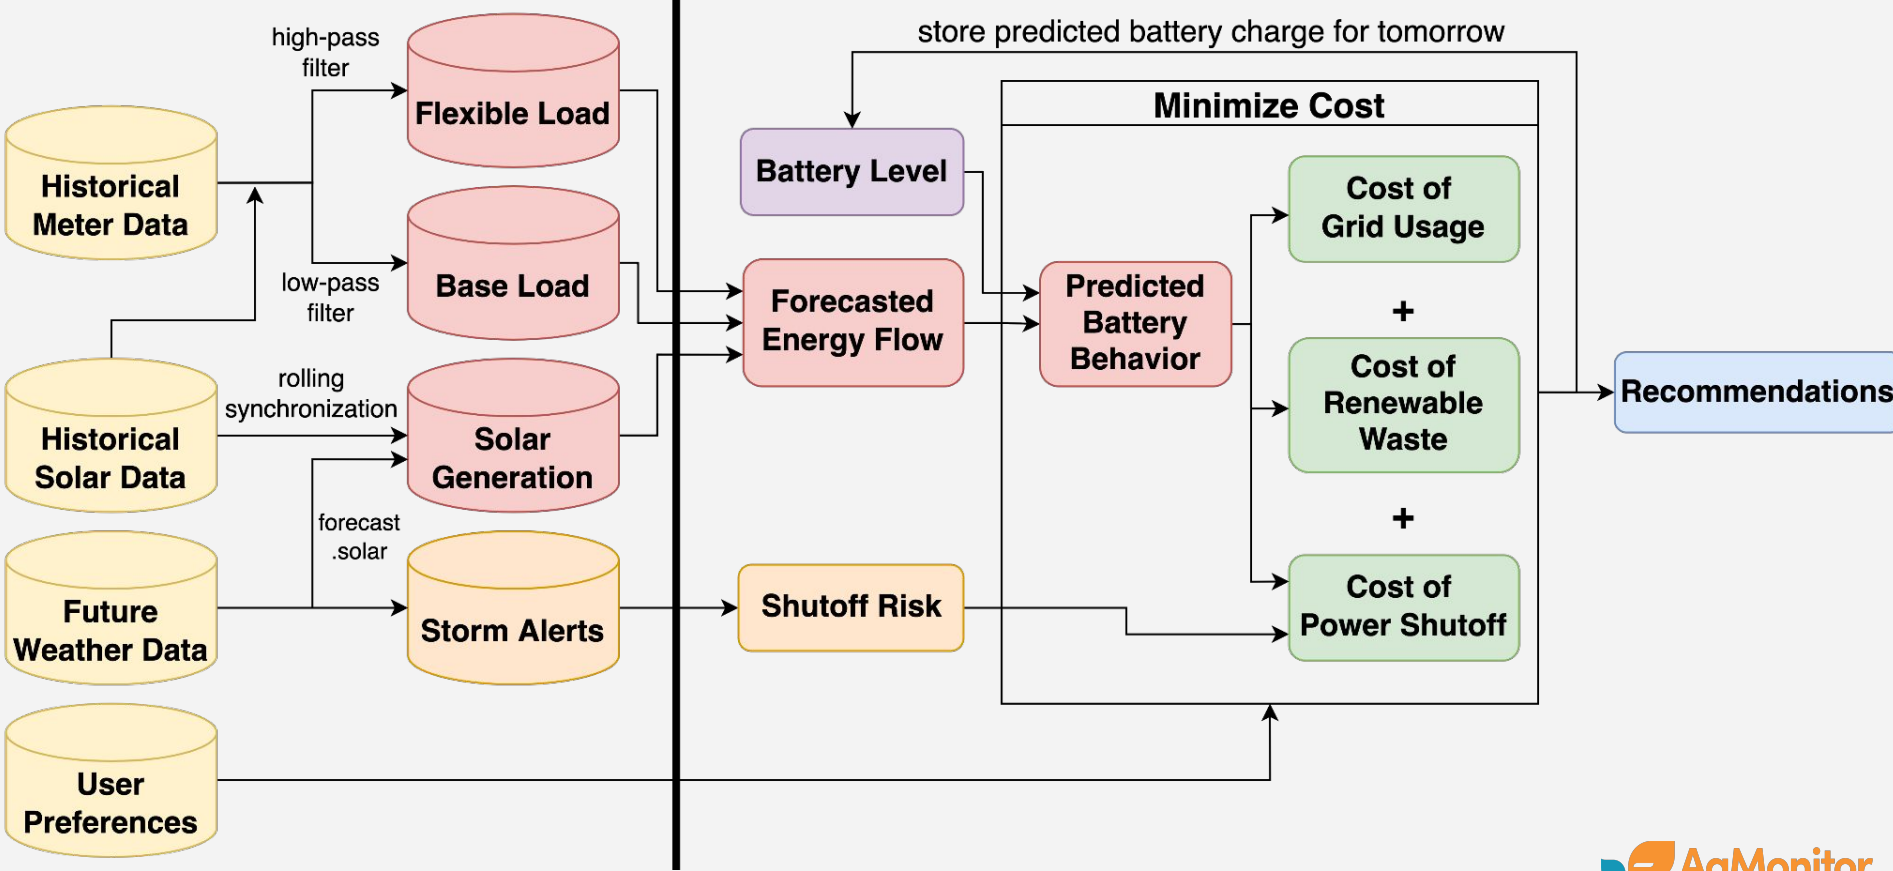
high-pass filter

Flexible Load

Historical Meter Data

Base Load

low-pass filter

rolling synchronization

Historical Solar Data

Solar Generation

forecast .solar

Future Weather Data

Storm Alerts

User Preferences

store predicted battery charge for tomorrow

Minimize Cost

Battery Level

Forecasted Energy Flow

Predicted Battery Behavior

Cost of Grid Usage

+

Cost of Renewable Waste

+

Cost of Power Shutoff

Shutoff Risk

Recommendations

AgMonitor